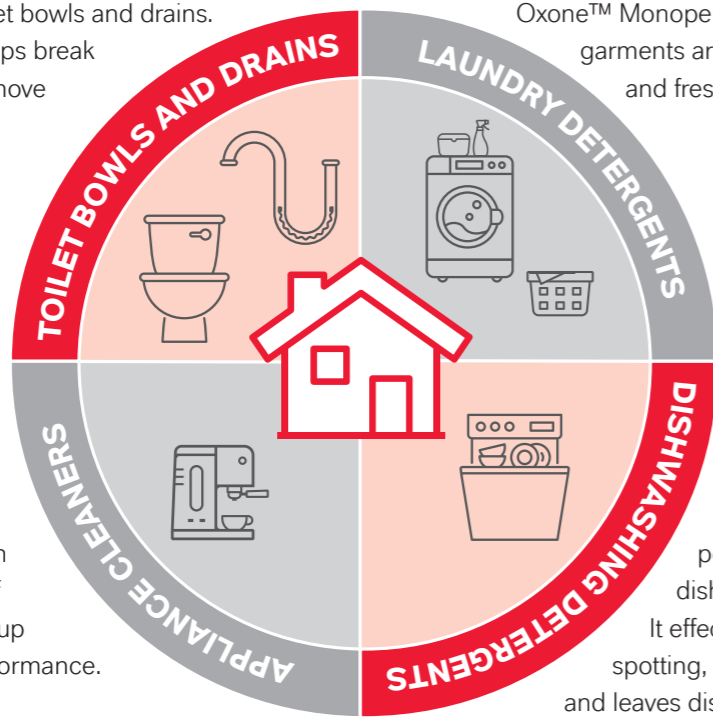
et bowls and drains.
ps break
nove

Oxone™ Monope
garments ar
and fres

TOILET BOWLS AND DRAINS

LAUNDRY DETERGENTS

APPLIANCE CLEANERS

DISHWASHING DETERGENTS

n
t
up
ormance.

p
dish
It effe
spotting,
and leaves dis